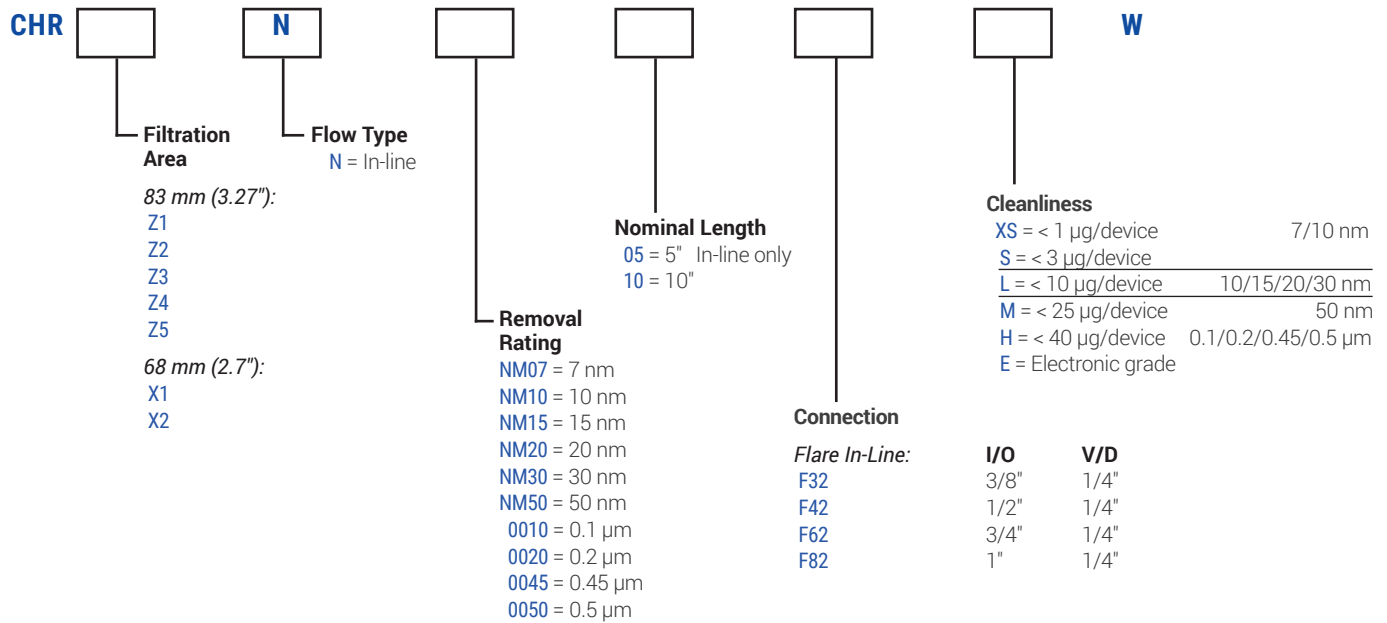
CHR N W

Filtration Area

83 mm (3.27"):
Z1
Z2
Z3
Z4
Z5

68 mm (2.7"):
X1
X2

Flow Type
N = In-line

Removal Rating
NM07 = 7 nm
NM10 = 10 nm
NM15 = 15 nm
NM20 = 20 nm
NM30 = 30 nm
NM50 = 50 nm
0010 = 0.1 µm
0020 = 0.2 µm
0045 = 0.45 µm
0050 = 0.5 µm

Nominal Length
05 = 5" In-line only
10 = 10"

Connection

| Flare In-Line: | I/O | V/D |
|---|---|---|
| F32 | 3/8" | 1/4" |
| F42 | 1/2" | 1/4" |
| F62 | 3/4" | 1/4" |
| F82 | 1" | 1/4" |

Cleanliness
XS = < 1 µg/device 7/10 nm
S = < 3 µg/device
L = < 10 µg/device 10/15/20/30 nm
M = < 25 µg/device 50 nm
H = < 40 µg/device 0.1/0.2/0.45/0.5 µm
E = Electronic grade